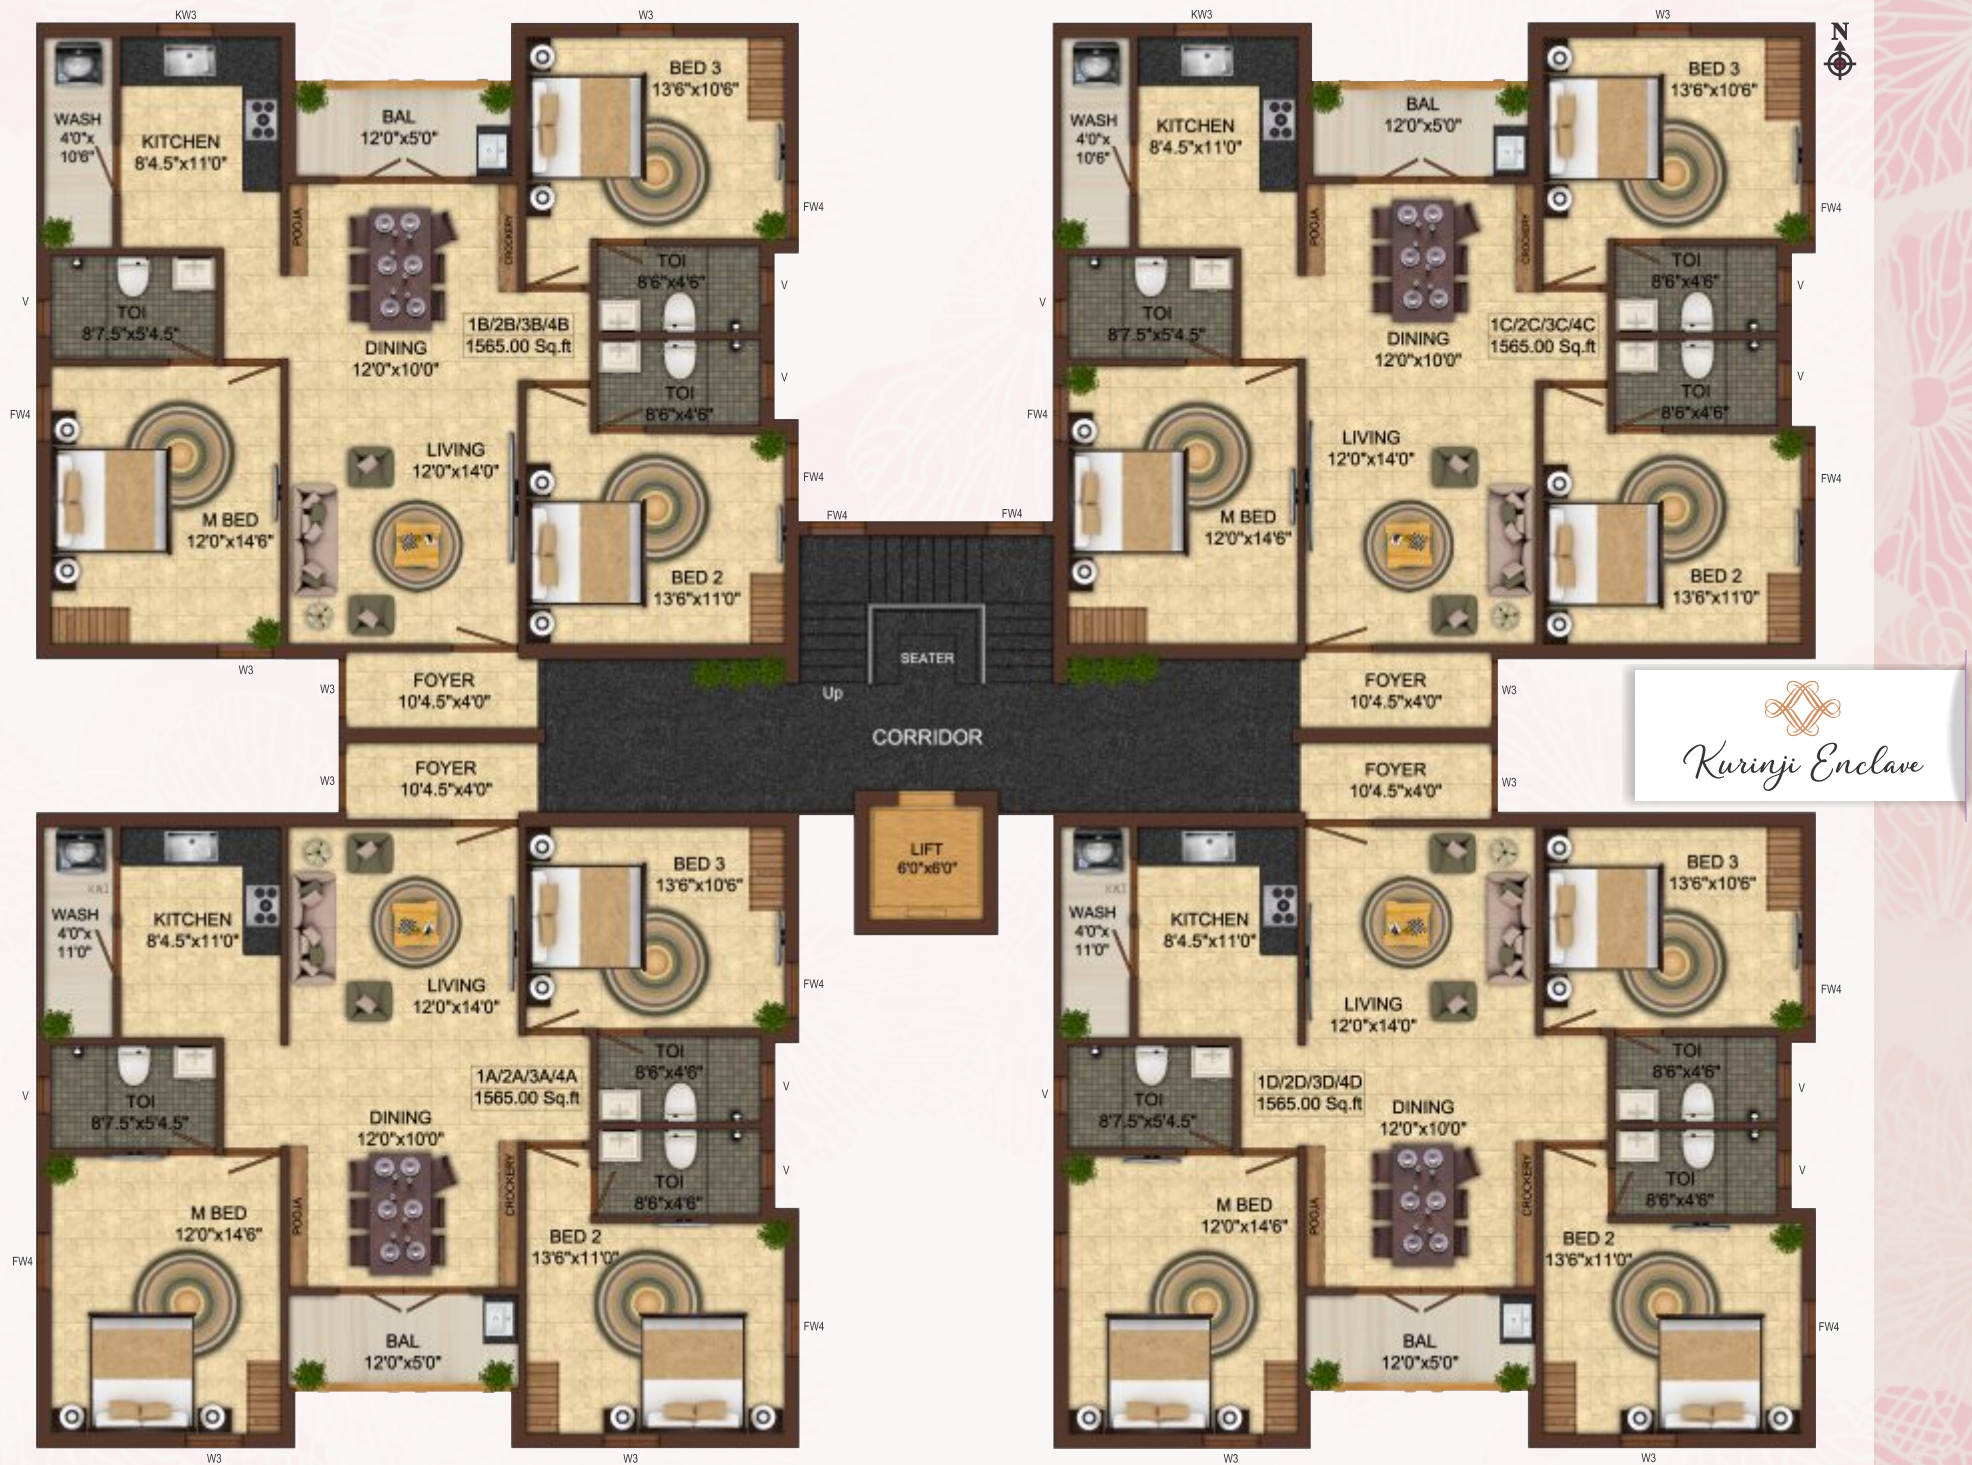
KW3
W3
WASH
4'0"x
10'6"
KITCHEN
8'4.5"x11'0"
BAL
12'0"x5'0"
BED 3
13'6"x10'6"
POOJA
CROCKERY
FW4
V
TOI
8'7.5"x5'4.5"
TOI
8'6"x4'6"
DINING
12'0"x10'0"
1B/2B/3B/4B
1565.00 Sq.ft
TOI
8'6"x4'6"
V
FW4
LIVING
12'0"x14'0"
M BED
12'0"x14'6"
FW4
BED 2
13'6"x11'0"
W3

KW3
W3
N
WASH
4'0"x
10'6"
KITCHEN
8'4.5"x11'0"
BAL
12'0"x5'0"
BED 3
13'6"x10'6"
POOJA
CROCKERY
FW4
V
TOI
8'7.5"x5'4.5"
TOI
8'6"x4'6"
DINING
12'0"x10'0"
1C/2C/3C/4C
1565.00 Sq.ft
TOI
8'6"x4'6"
V
FW4
LIVING
12'0"x14'0"
M BED
12'0"x14'6"
FW4
BED 2
13'6"x11'0"

FW4
FW4
SEATER
Up
W3
FOYER
10'4.5"x4'0"
CORRIDOR
FOYER
10'4.5"x4'0"
W3
W3
FOYER
10'4.5"x4'0"
FOYER
10'4.5"x4'0"
W3
Kurinji Enclave
LIFT
6'0"x6'0"

WASH
4'0"x
11'0"
KITCHEN
8'4.5"x11'0"
BED 3
13'6"x10'6"
LIVING
12'0"x14'0"
FW4
V
TOI
8'7.5"x5'4.5"
1A/2A/3A/4A
1565.00 Sq.ft
TOI
8'6"x4'6"
DINING
12'0"x10'0"
TOI
8'6"x4'6"
V
FW4
M BED
12'0"x14'6"
POOJA
CROCKERY
BED 2
13'6"x11'0"
BAL
12'0"x5'0"
FW4
W3
W3

WASH
4'0"x
11'0"
KITCHEN
8'4.5"x11'0"
BED 3
13'6"x10'6"
LIVING
12'0"x14'0"
FW4
V
TOI
8'7.5"x5'4.5"
1D/2D/3D/4D
1565.00 Sq.ft
DINING
12'0"x10'0"
TOI
8'6"x4'6"
TOI
8'6"x4'6"
V
M BED
12'0"x14'6"
POOJA
CROCKERY
BED 2
13'6"x11'0"
BAL
12'0"x5'0"
FW4
W3
W3